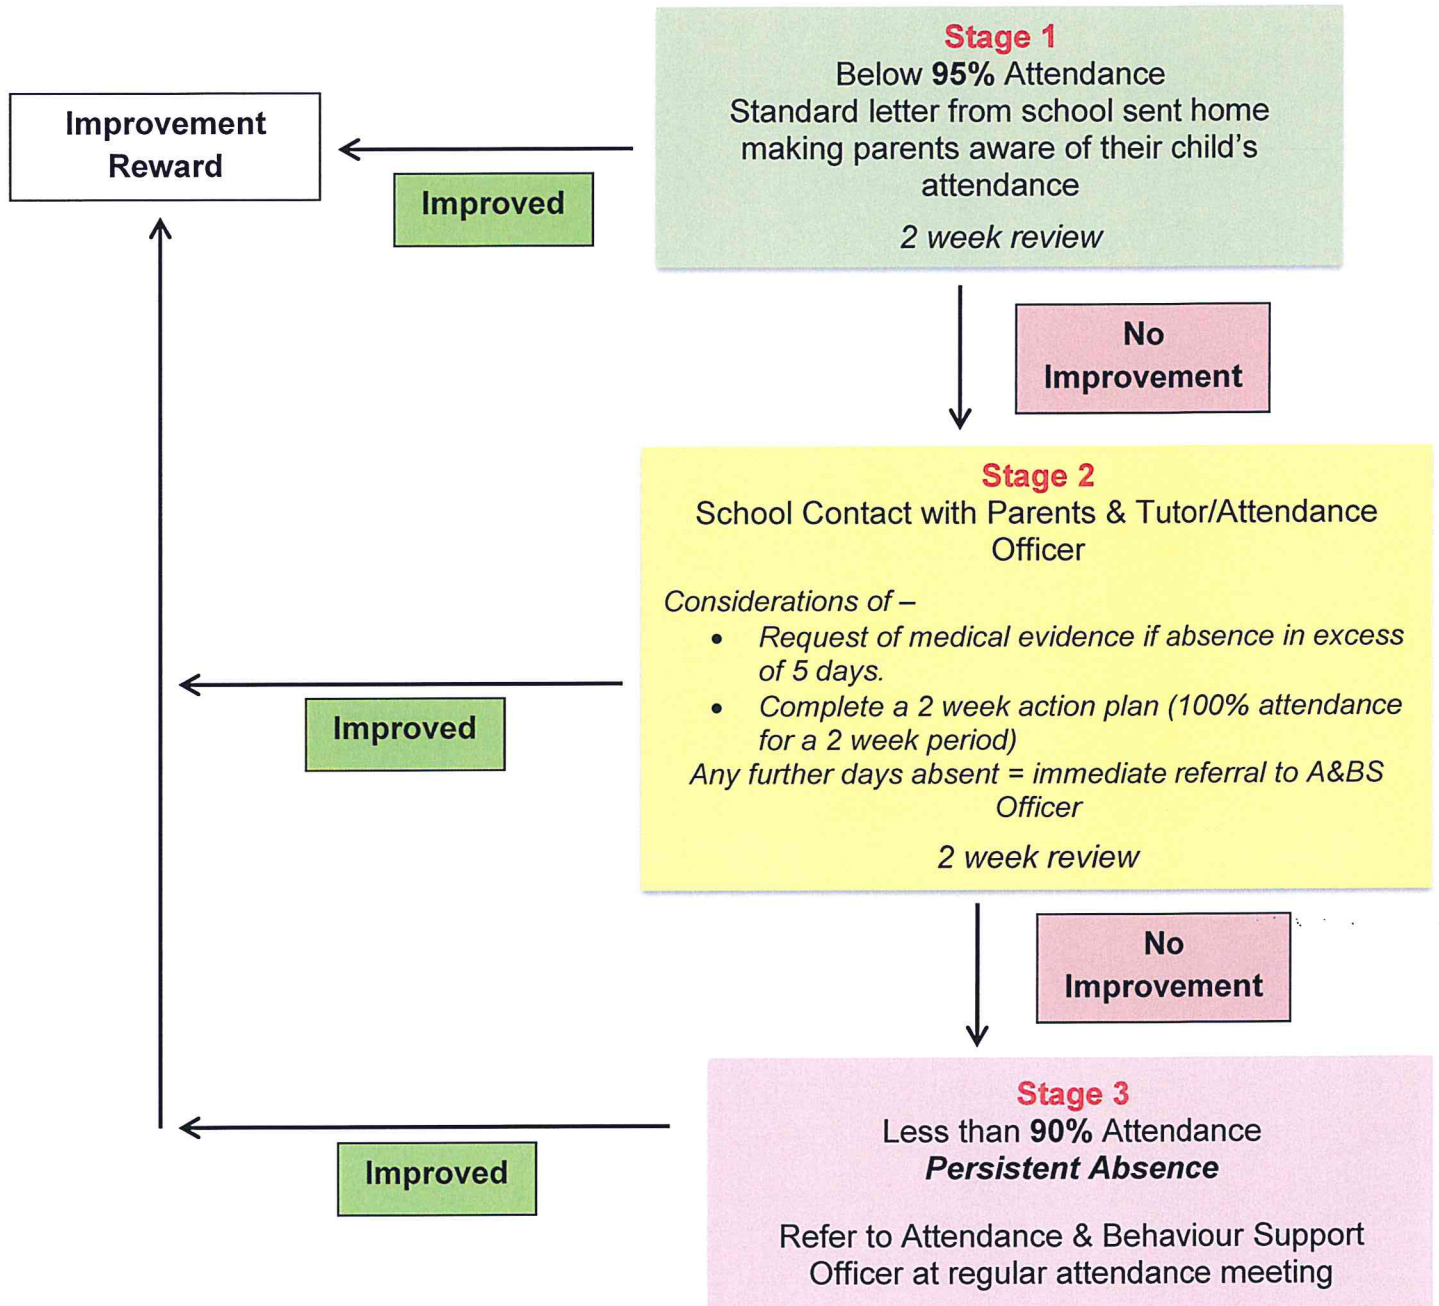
Stage 1
Below 95% Attendance
Standard letter from school sent home making parents aware of their child's attendance
2 week review

Improvement Reward

Improved

No Improvement

Stage 2
School Contact with Parents & Tutor/Attendance Officer

Considerations of –
• Request of medical evidence if absence in excess of 5 days.
• Complete a 2 week action plan (100% attendance for a 2 week period)
Any further days absent = immediate referral to A&BS Officer

2 week review

Improved

No Improvement

Stage 3
Less than 90% Attendance
Persistent Absence

Refer to Attendance & Behaviour Support Officer at regular attendance meeting

Improved